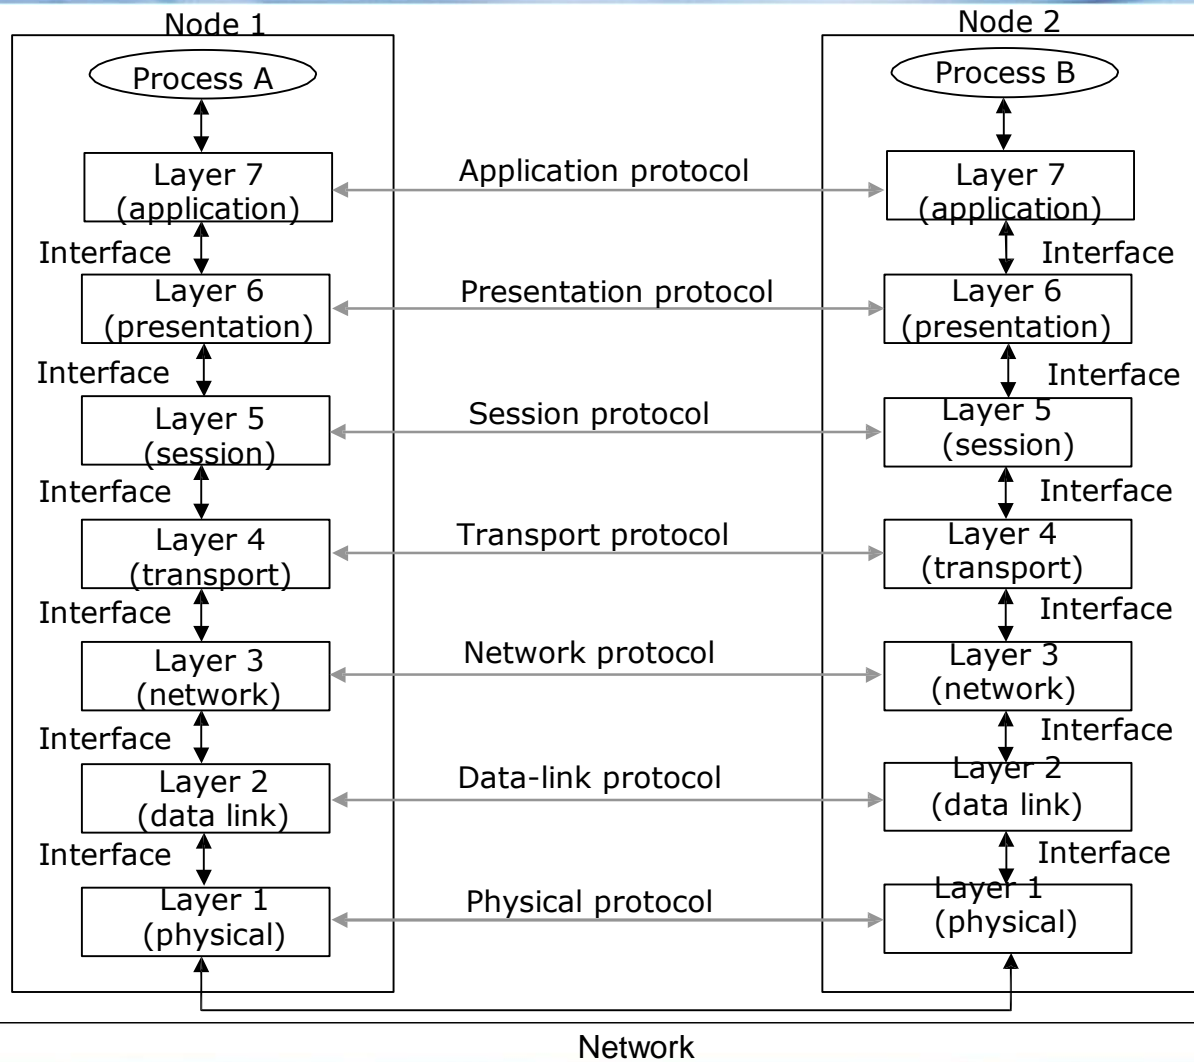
Node 1

Process A

Layer 7 (application)

Interface

Layer 6 (presentation)

Interface

Layer 5 (session)

Interface

Layer 4 (transport)

Interface

Layer 3 (network)

Interface

Layer 2 (data link)

Interface

Layer 1 (physical)

Application protocol

Presentation protocol

Session protocol

Transport protocol

Network protocol

Data-link protocol

Physical protocol

Node 2

Process B

Layer 7 (application)

Interface

Layer 6 (presentation)

Interface

Layer 5 (session)

Interface

Layer 4 (transport)

Interface

Layer 3 (network)

Interface

Layer 2 (data link)

Interface

Layer 1 (physical)

Network